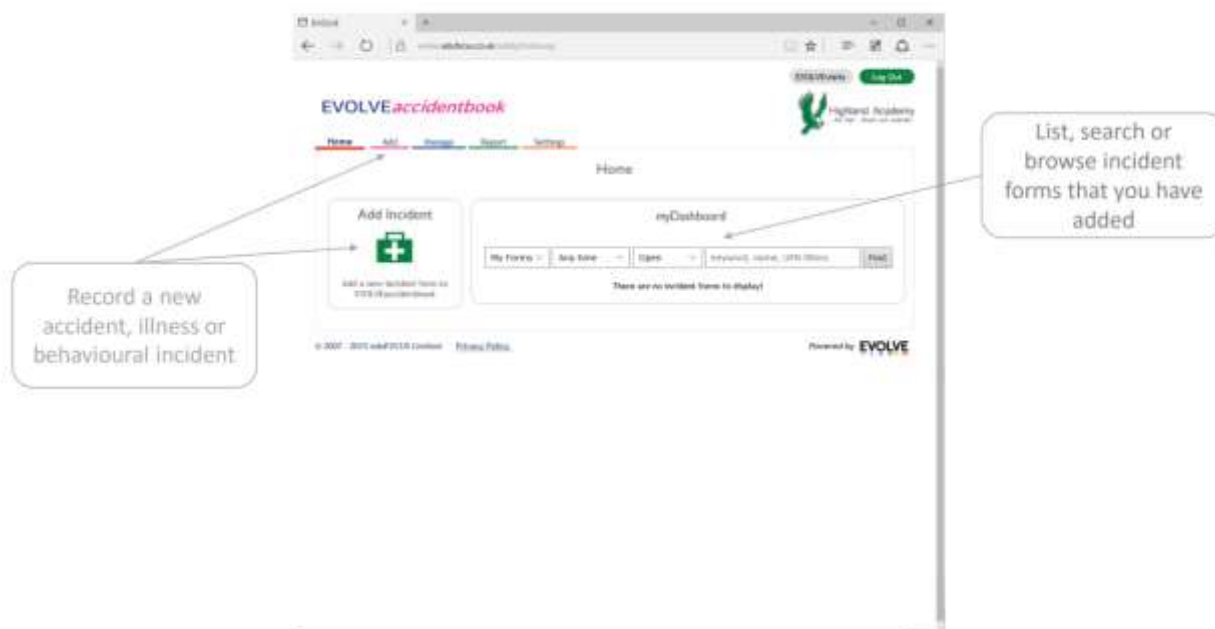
EVOLVEaccidentbook

Highland Academy

Log Out

Home Add Manage Report Settings

Home

Add Incident

Add a new incident form to EVOLVEaccidentbook

myDashboard

My Forms | Any time | Open | keyword, name, UPN filters | Find

There are no incident forms to display!

© 2007 - 2015 eduFOCUS Limited Privacy Policy

Powered by EVOLVE

List, search or browse incident forms that you have added

Record a new accident, illness or behavioural incident